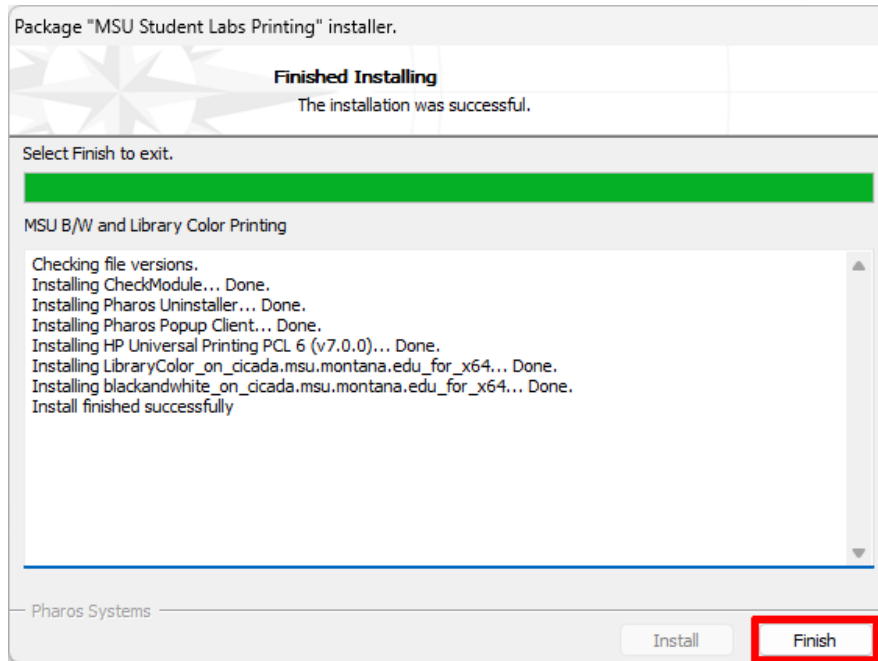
Package "MSU Student Labs Printing" installer.

Finished Installing
The installation was successful.

Select Finish to exit.

MSU B/W and Library Color Printing

Checking file versions.
Installing CheckModule... Done.
Installing Pharos Uninstaller... Done.
Installing Pharos Popup Client... Done.
Installing HP Universal Printing PCL 6 (v7.0.0)... Done.
Installing LibraryColor_on_cicada.msu.montana.edu_for_x64... Done.
Installing blackandwhite_on_cicada.msu.montana.edu_for_x64... Done.
Install finished successfully

Pharos Systems

Install

Finish